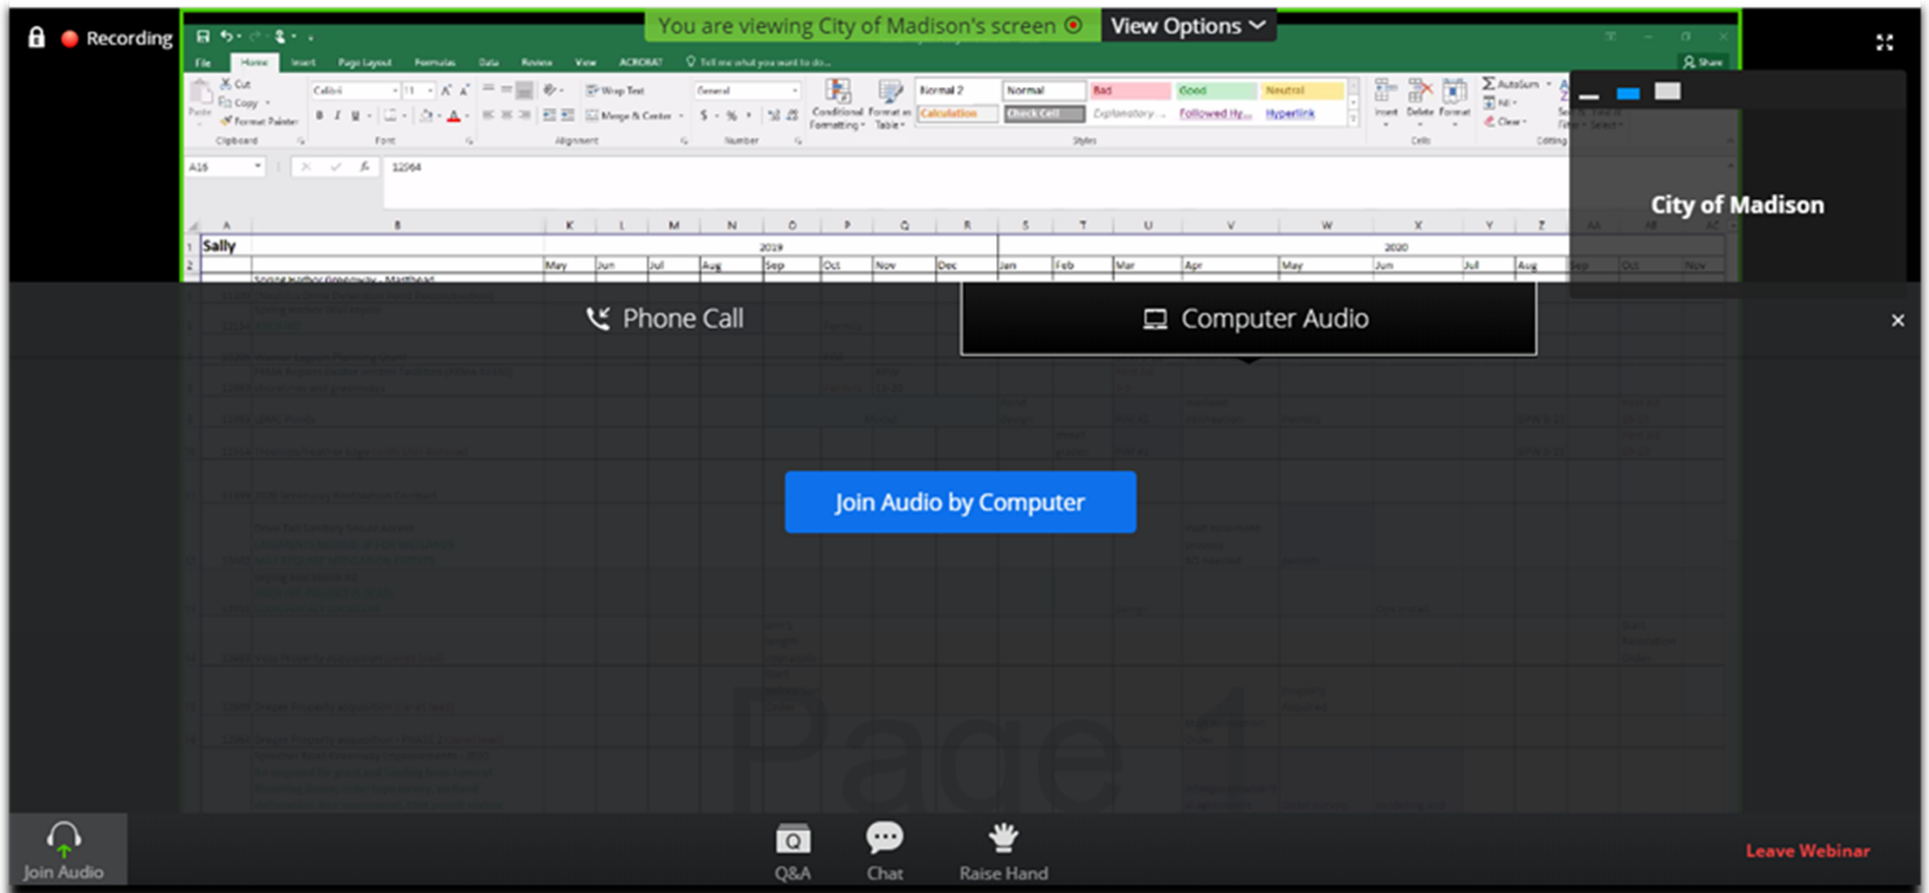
Recording

You are viewing City of Madison's screen

View Options

File Home Insert Page Layout Formulas Data Review View ACROBAT Tell me what you want to do...

Share

Cut
Copy
Format Painter
Paste
Clipboard

Calibri 11
B I U
Font

Wrap Text
Merge & Center
Alignment

General
$ % ,
Number

Conditional Formatting
Format as Table

Normal 2 Normal Bad Good Neutral
Calculation Check Cell Explanatory ... Followed Hy... Hyperlink
Styles

Insert Delete Format
Cells

AutoSum
Fill
Clear
Editing

A16 12064

City of Madison

| | A | B | K | L | M | N | O | P | Q | R | S | T | U | V | W | X | Y | Z |
|---|---|---|---|---|---|---|---|---|---|---|---|---|---|---|---|---|---|---|
| 1 | Sally | | | | | 2019 | | | | | | | | 2020 | | | | |
| 2 | | | May | Jun | Jul | Aug | Sep | Oct | Nov | Dec | Jan | Feb | Mar | Apr | May | Jun | Jul | Aug |

Phone Call

Computer Audio

Join Audio by Computer

Page 1

Join Audio

Q&A

Chat

Raise Hand

Leave Webinar